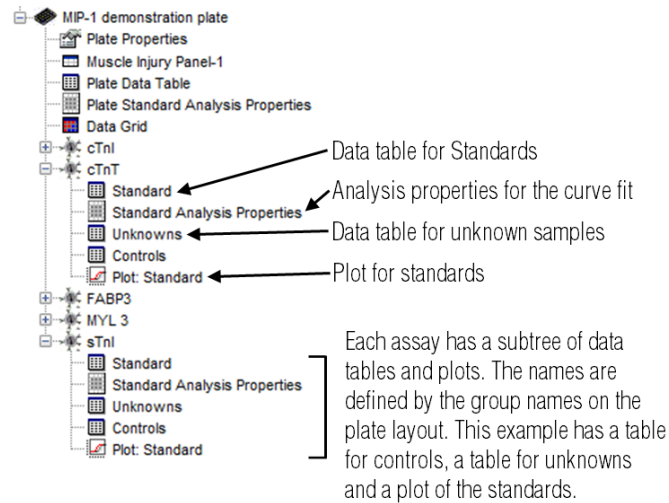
MIP-1 demonstration plate
Plate Properties
Muscle Injury Panel-1
Plate Data Table
Plate Standard Analysis Properties
Data Grid
cTnI
cTnT
Standard
Standard Analysis Properties
Unknowns
Controls
Plot: Standard
FABP3
MYL 3
sTnI
Standard
Standard Analysis Properties
Unknowns
Controls
Plot: Standard

Data table for Standards
Analysis properties for the curve fit
Data table for unknown samples
Plot for standards

Each assay has a subtree of data tables and plots. The names are defined by the group names on the plate layout. This example has a table for controls, a table for unknowns and a plot of the standards.